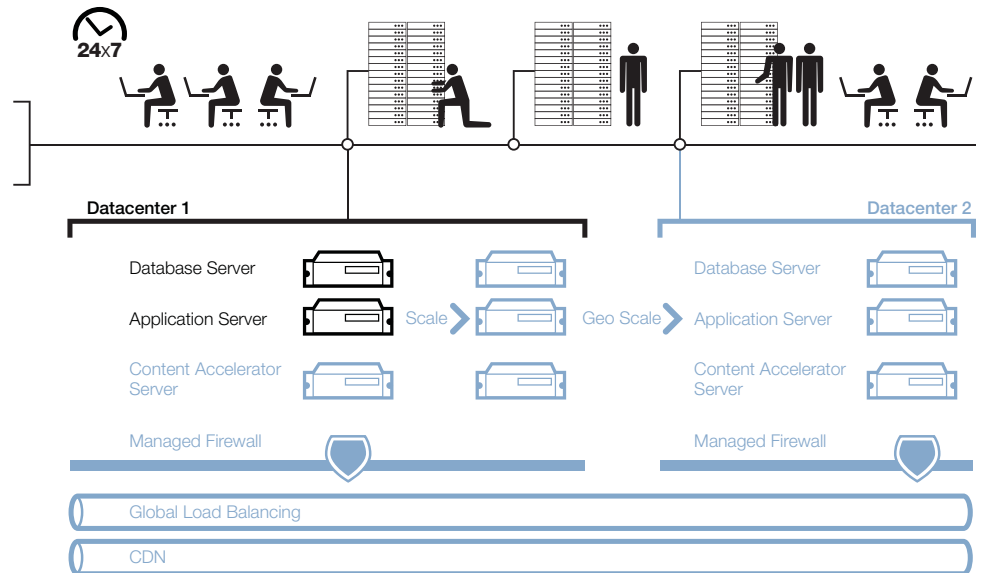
24x7

Datacenter 1

Datacenter 2

Database Server

Application Server

Scale

Geo Scale

Database Server

Application Server

Content Accelerator Server

Content Accelerator Server

Managed Firewall

Managed Firewall

Global Load Balancing

CDN